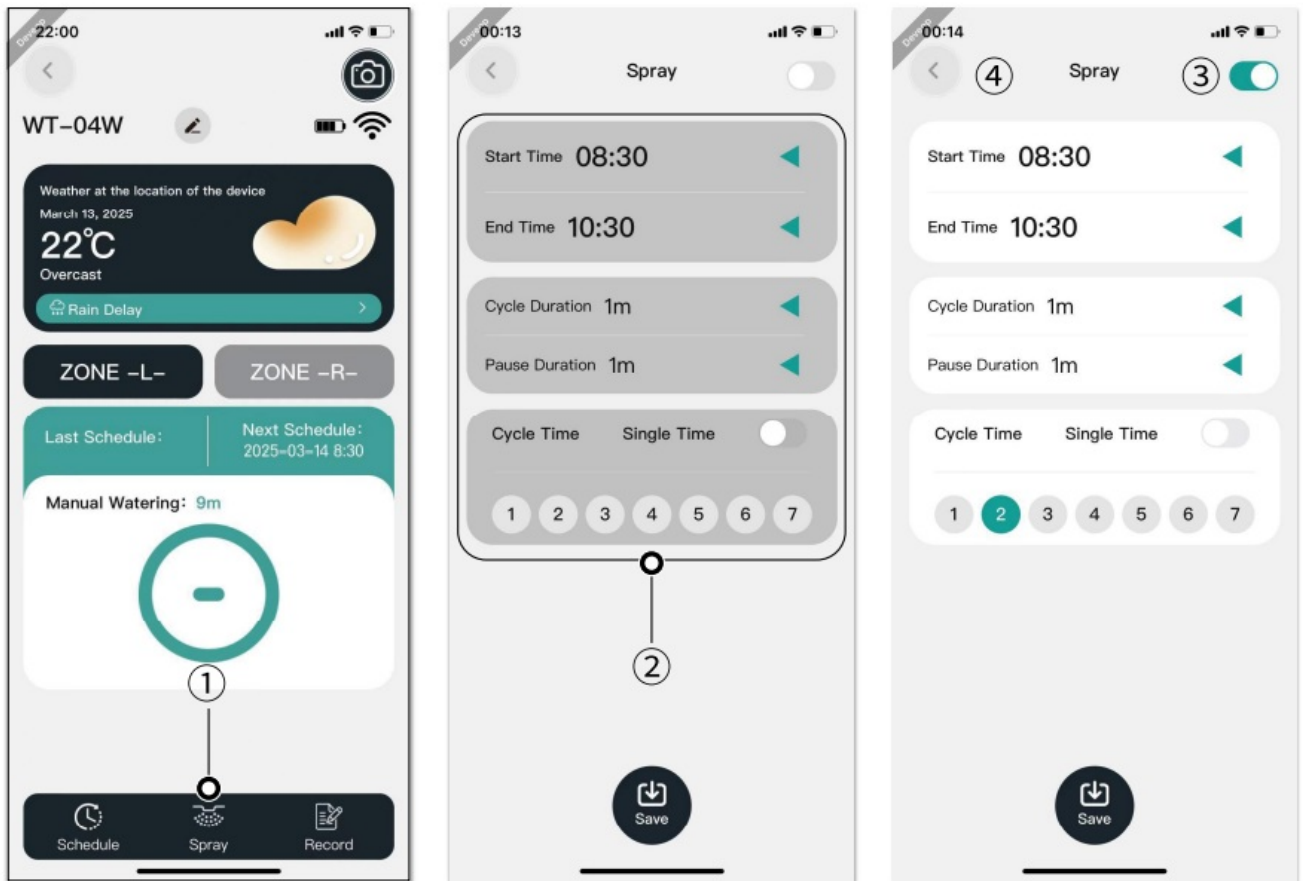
Develop
22:00

WT-04W

Weather at the location of the device
March 13, 2025
22℃
Overcast
Rain Delay

ZONE -L-
ZONE -R-

Last Schedule:
Next Schedule:
2025-03-14 8:30

Manual Watering: 9m

①

Schedule
Spray
Record

Develop
00:13
Spray

Start Time 08:30
End Time 10:30
Cycle Duration 1m
Pause Duration 1m
Cycle Time Single Time
1 2 3 4 5 6 7

②

Save

Develop
00:14
④ Spray ③

Start Time 08:30
End Time 10:30
Cycle Duration 1m
Pause Duration 1m
Cycle Time Single Time
1 2 3 4 5 6 7

Save